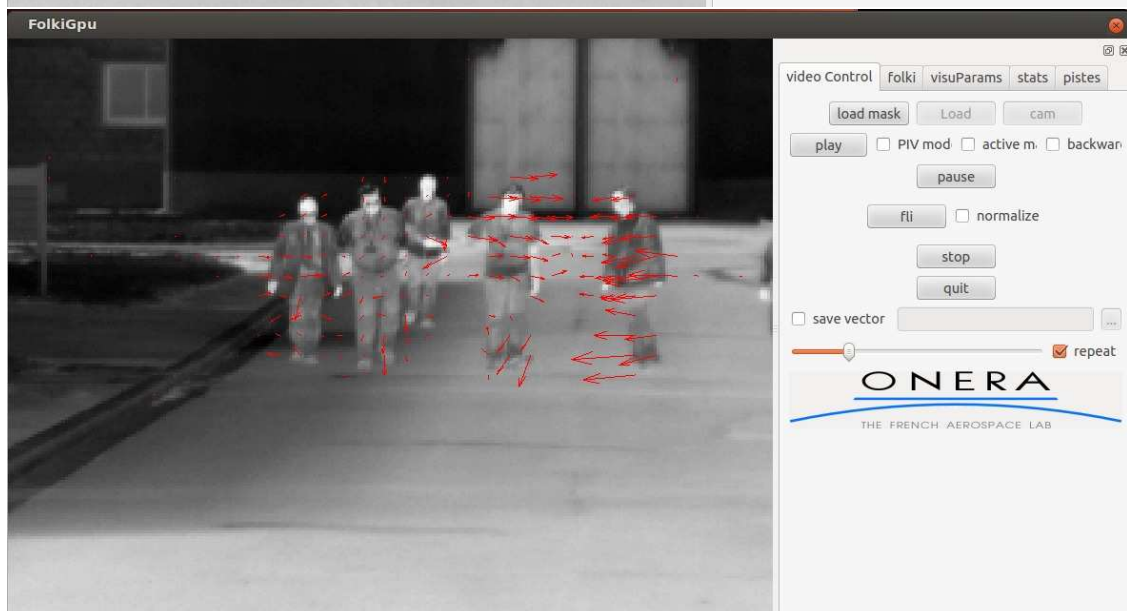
FolkiGpu

video Control | folki | visuParams | stats | pistes

load mask
Load
cam

play
PIV mod
active m
backwar

pause

fli
normalize

stop

quit

save vector
...

repeat

ONERA
THE FRENCH AEROSPACE LAB